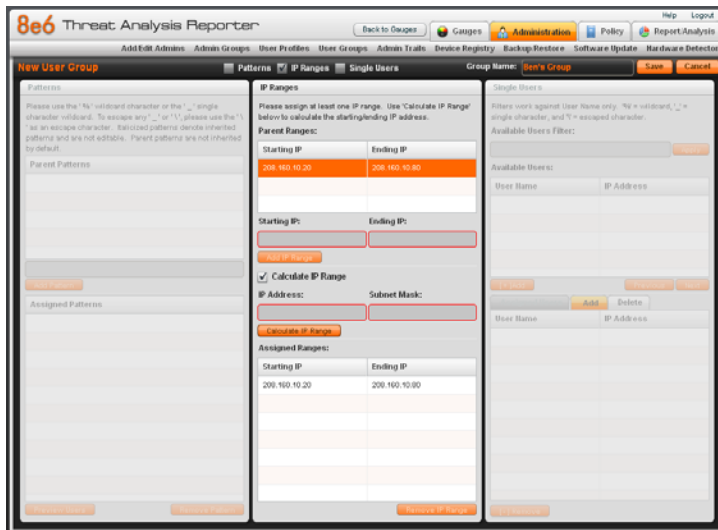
8e6 Threat Analysis Reporter

Help Logout

Back to Gauges Gauges Administration Policy Report/Analysis

Add/Edit Admins Admin Groups User Profiles User Groups Admin Trails Device Registry Backup/Restore Software Update Hardware Detector

New User Group Patterns IP Ranges Single Users Group Name: Ben's Group Save Cancel

Patterns

Please use the '%' wildcard character or the '_' single character wildcard. To escape any '_' or '\', please use the '\' as an escape character. Italicized patterns denote inherited patterns and are not editable. Parent patterns are not inherited by default.

Parent Patterns

Add Pattern

Assigned Patterns

Remove Pattern

IP Ranges

Please assign at least one IP range. Use 'Calculate IP Range' below to calculate the starting/ending IP address.

Parent Ranges:

| Starting IP | Ending IP |
|---|---|
| 209.160.10.20 | 209.160.10.80 |

Starting IP: Ending IP:

Add IP Range

Calculate IP Range

IP Address: Subnet Mask:

Calculate IP Range

Assigned Ranges:

| Starting IP | Ending IP |
|---|---|
| 209.160.10.20 | 209.160.10.80 |

Remove IP Range

Single Users

Filters work against User Name only. '%' = wildcard, '_' = single character, and '\' = escaped character.

Available Users Filter:

Apply

Available Users:

| User Name | IP Address |
|---|---|

Previous Next

Add Delete

| User Name | IP Address |
|---|---|

Remove